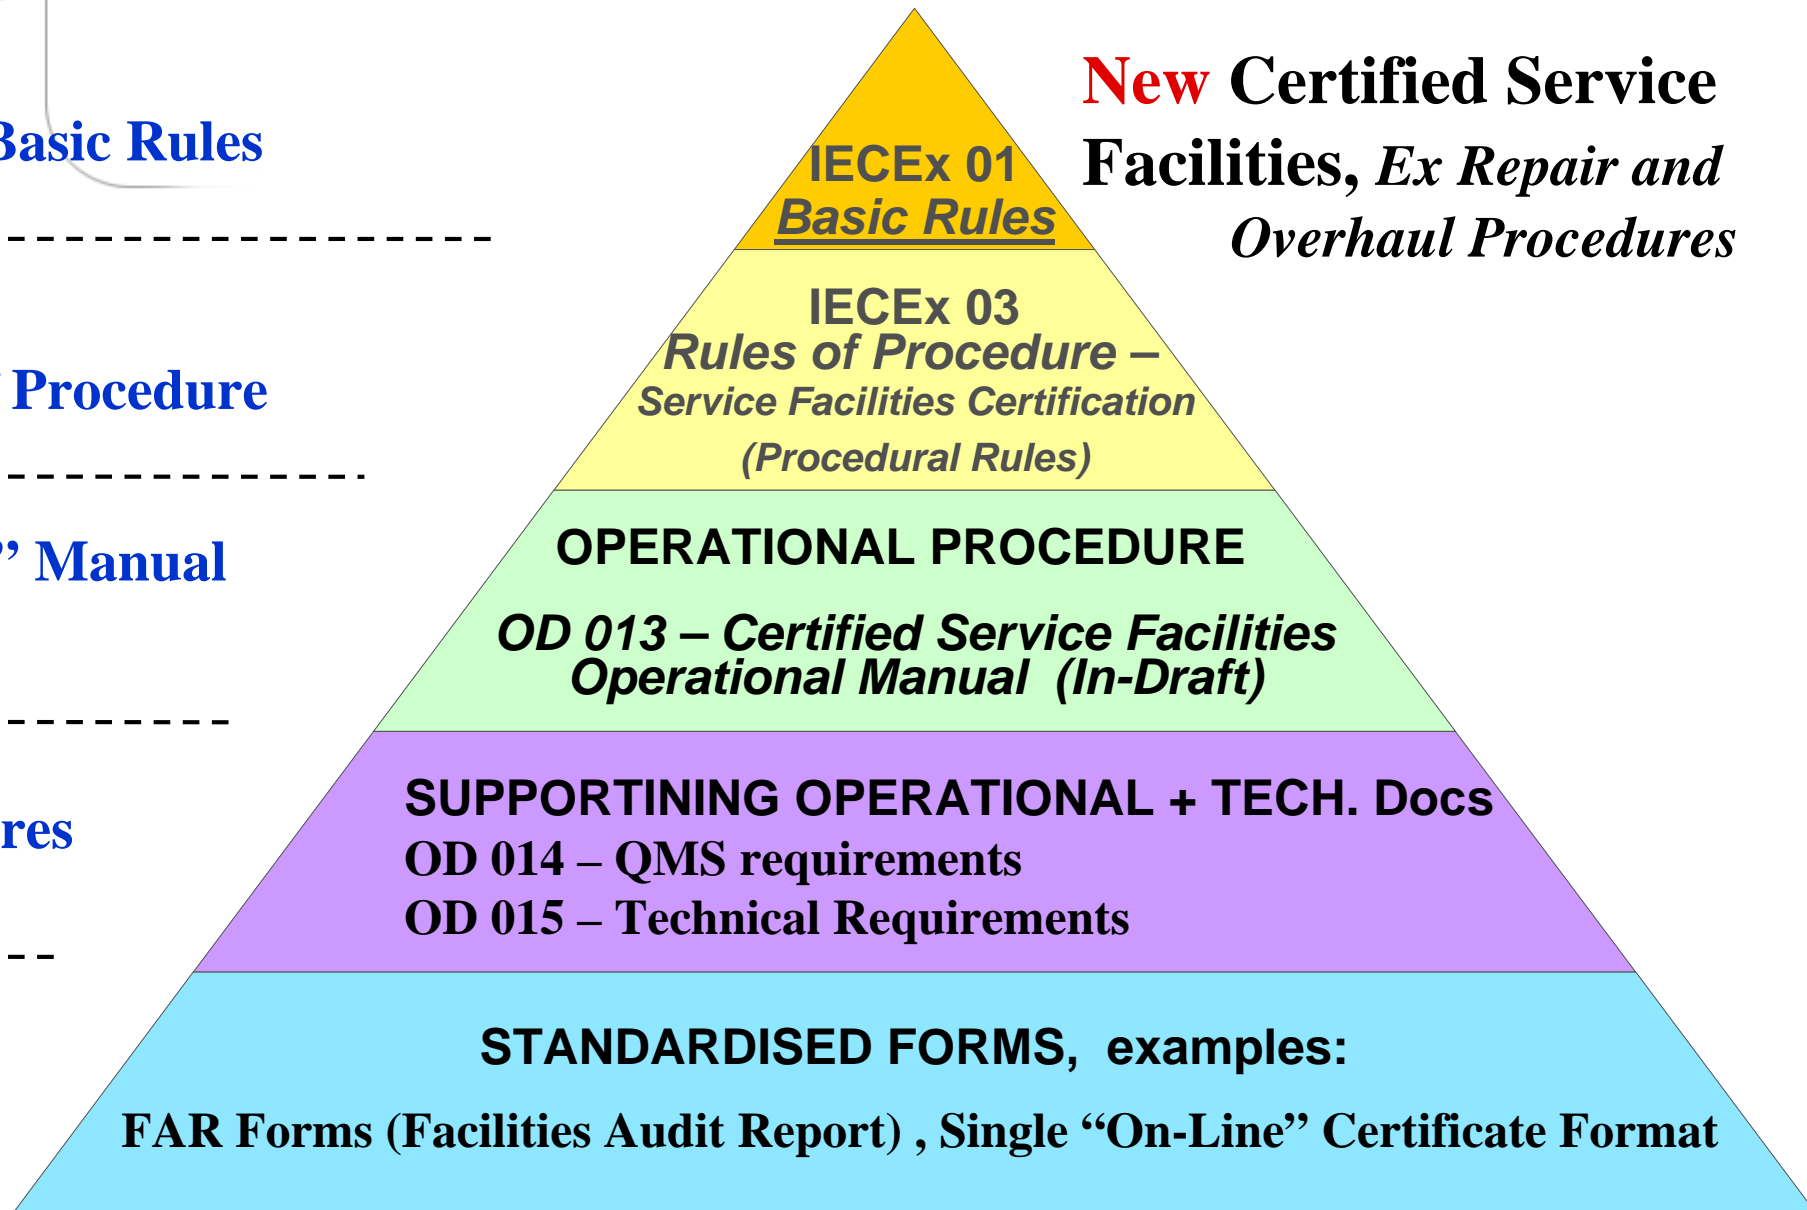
Basic Rules

Procedure

' Manual

res

New Certified Service Facilities, Ex Repair and Overhaul Procedures

IECEx 01
Basic Rules

IECEx 03
Rules of Procedure –
Service Facilities Certification
(Procedural Rules)

OPERATIONAL PROCEDURE

OD 013 – Certified Service Facilities Operational Manual (In-Draft)

SUPPORTINING OPERATIONAL + TECH. Docs
OD 014 – QMS requirements
OD 015 – Technical Requirements

STANDARDISED FORMS, examples:

FAR Forms (Facilities Audit Report) , Single "On-Line" Certificate Format